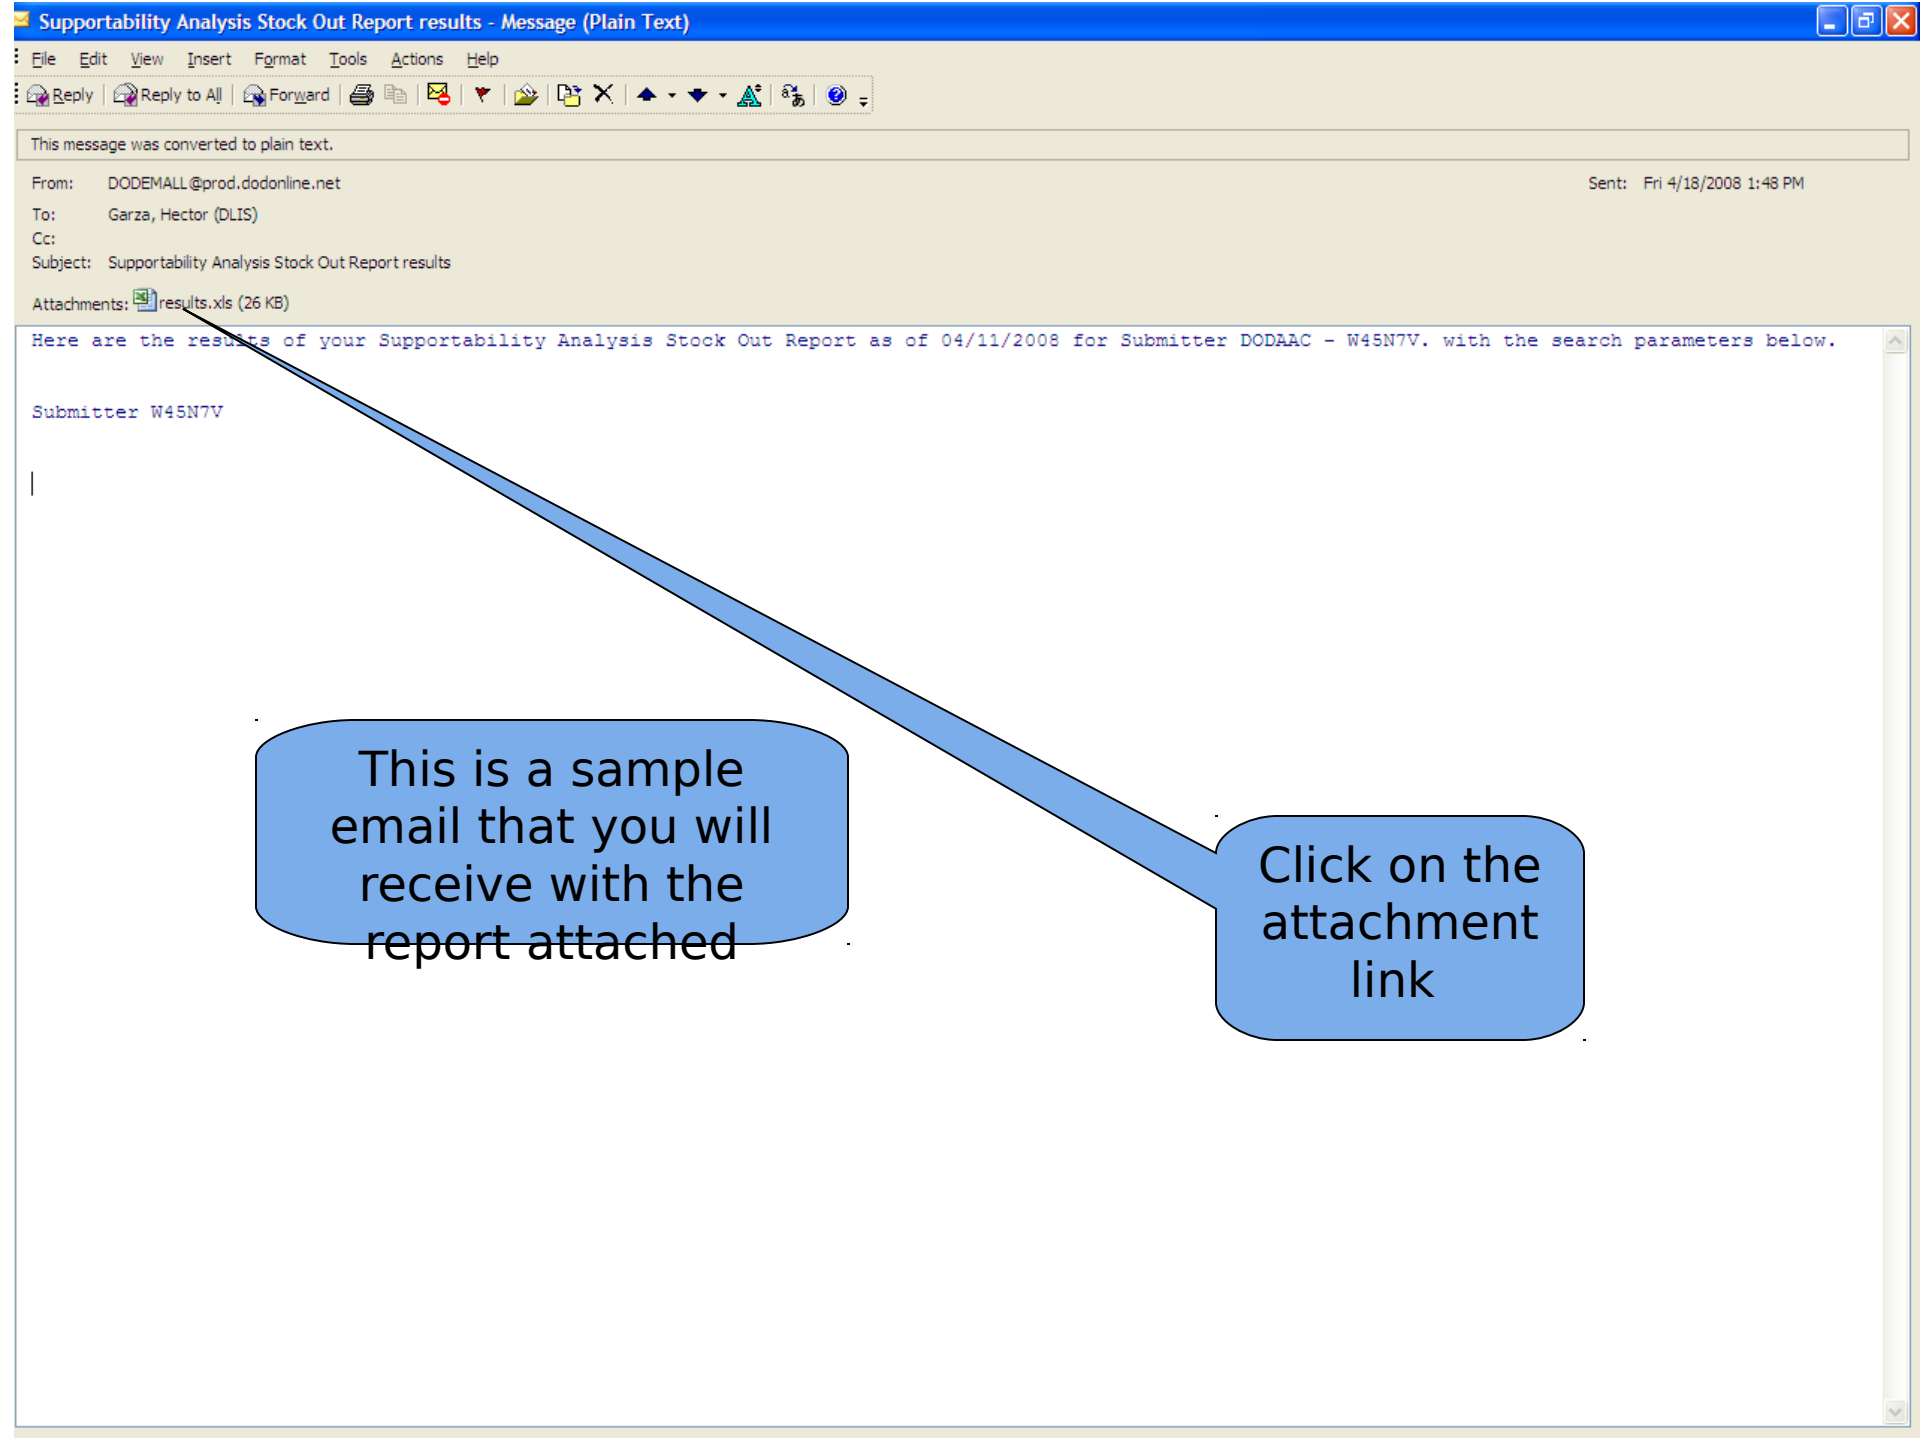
Supportability Analysis Stock Out Report results - Message (Plain Text)

File Edit View Insert Format Tools Actions Help

Reply | Reply to All | Forward

This message was converted to plain text.

From: DODEMALL@prod.dodonline.net

Sent: Fri 4/18/2008 1:48 PM

To: Garza, Hector (DLIS)

Cc:

Subject: Supportability Analysis Stock Out Report results

Attachments: results.xls (26 KB)

Here are the results of your Supportability Analysis Stock Out Report as of 04/11/2008 for Submitter DODAAC - W45N7V. with the search parameters below.

Submitter W45N7V

This is a sample email that you will receive with the report attached

Click on the attachment link